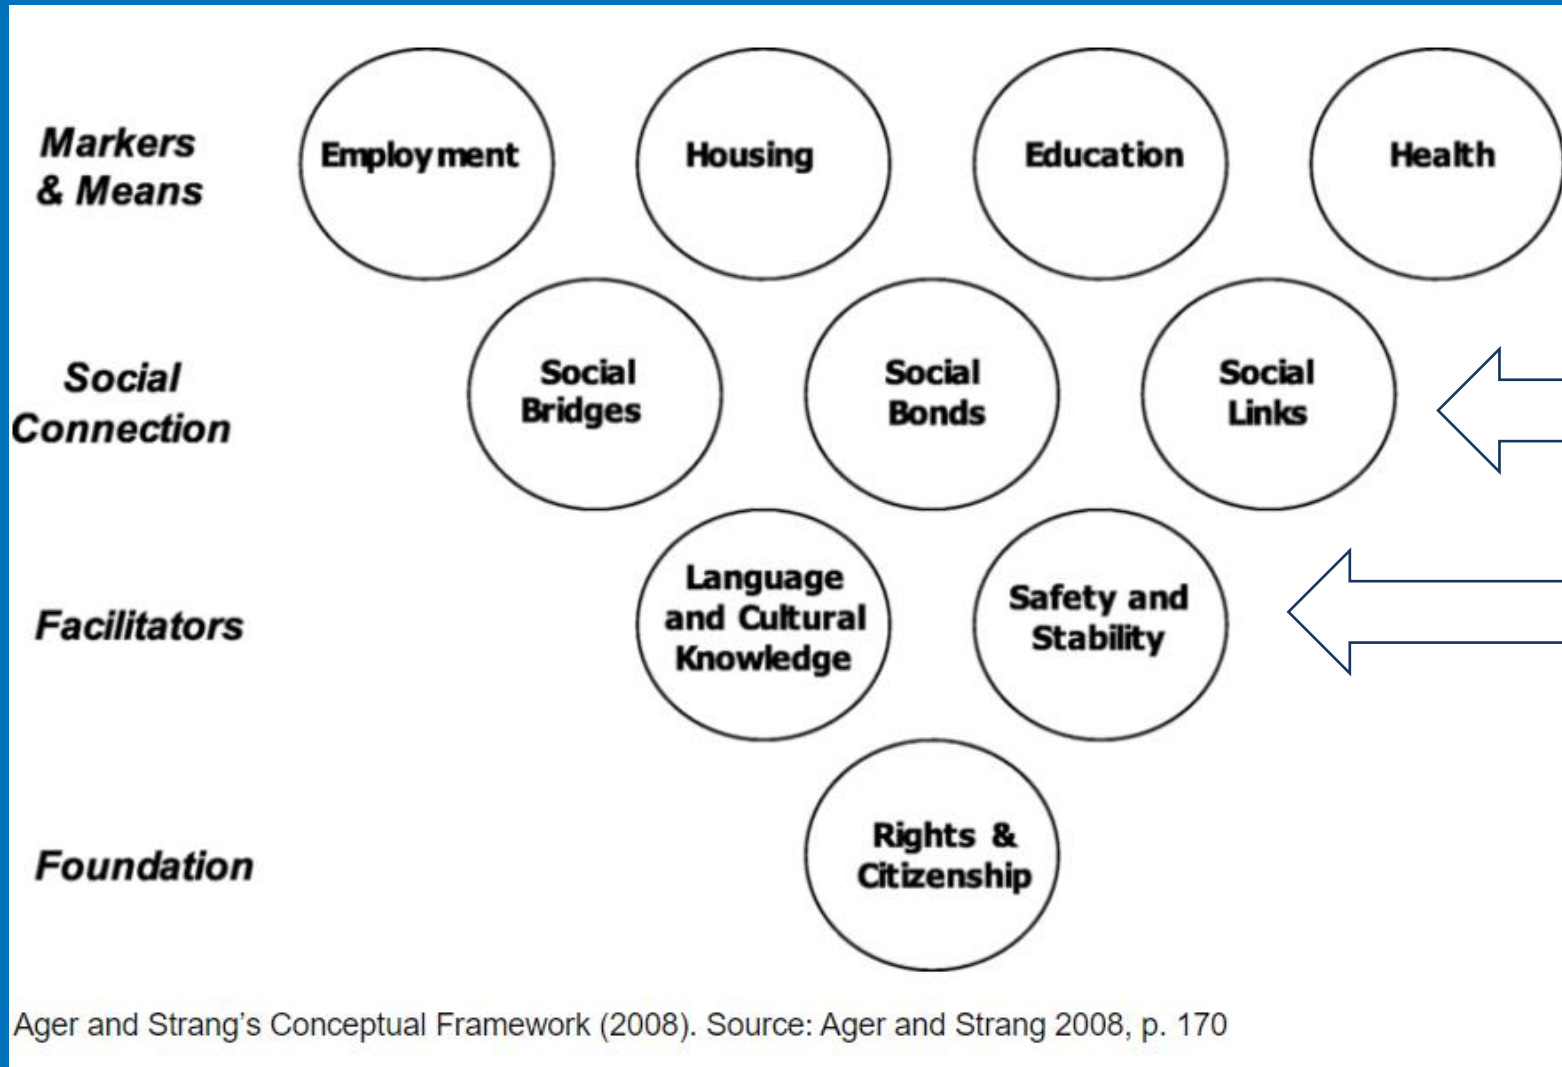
Markers & Means

Employment

Housing

Education

Health

Social Connection

Social Bridges

Social Bonds

Social Links

Facilitators

Language and Cultural Knowledge

Safety and Stability

Foundation

Rights & Citizenship

Ager and Strang's Conceptual Framework (2008). Source: Ager and Strang 2008, p. 170